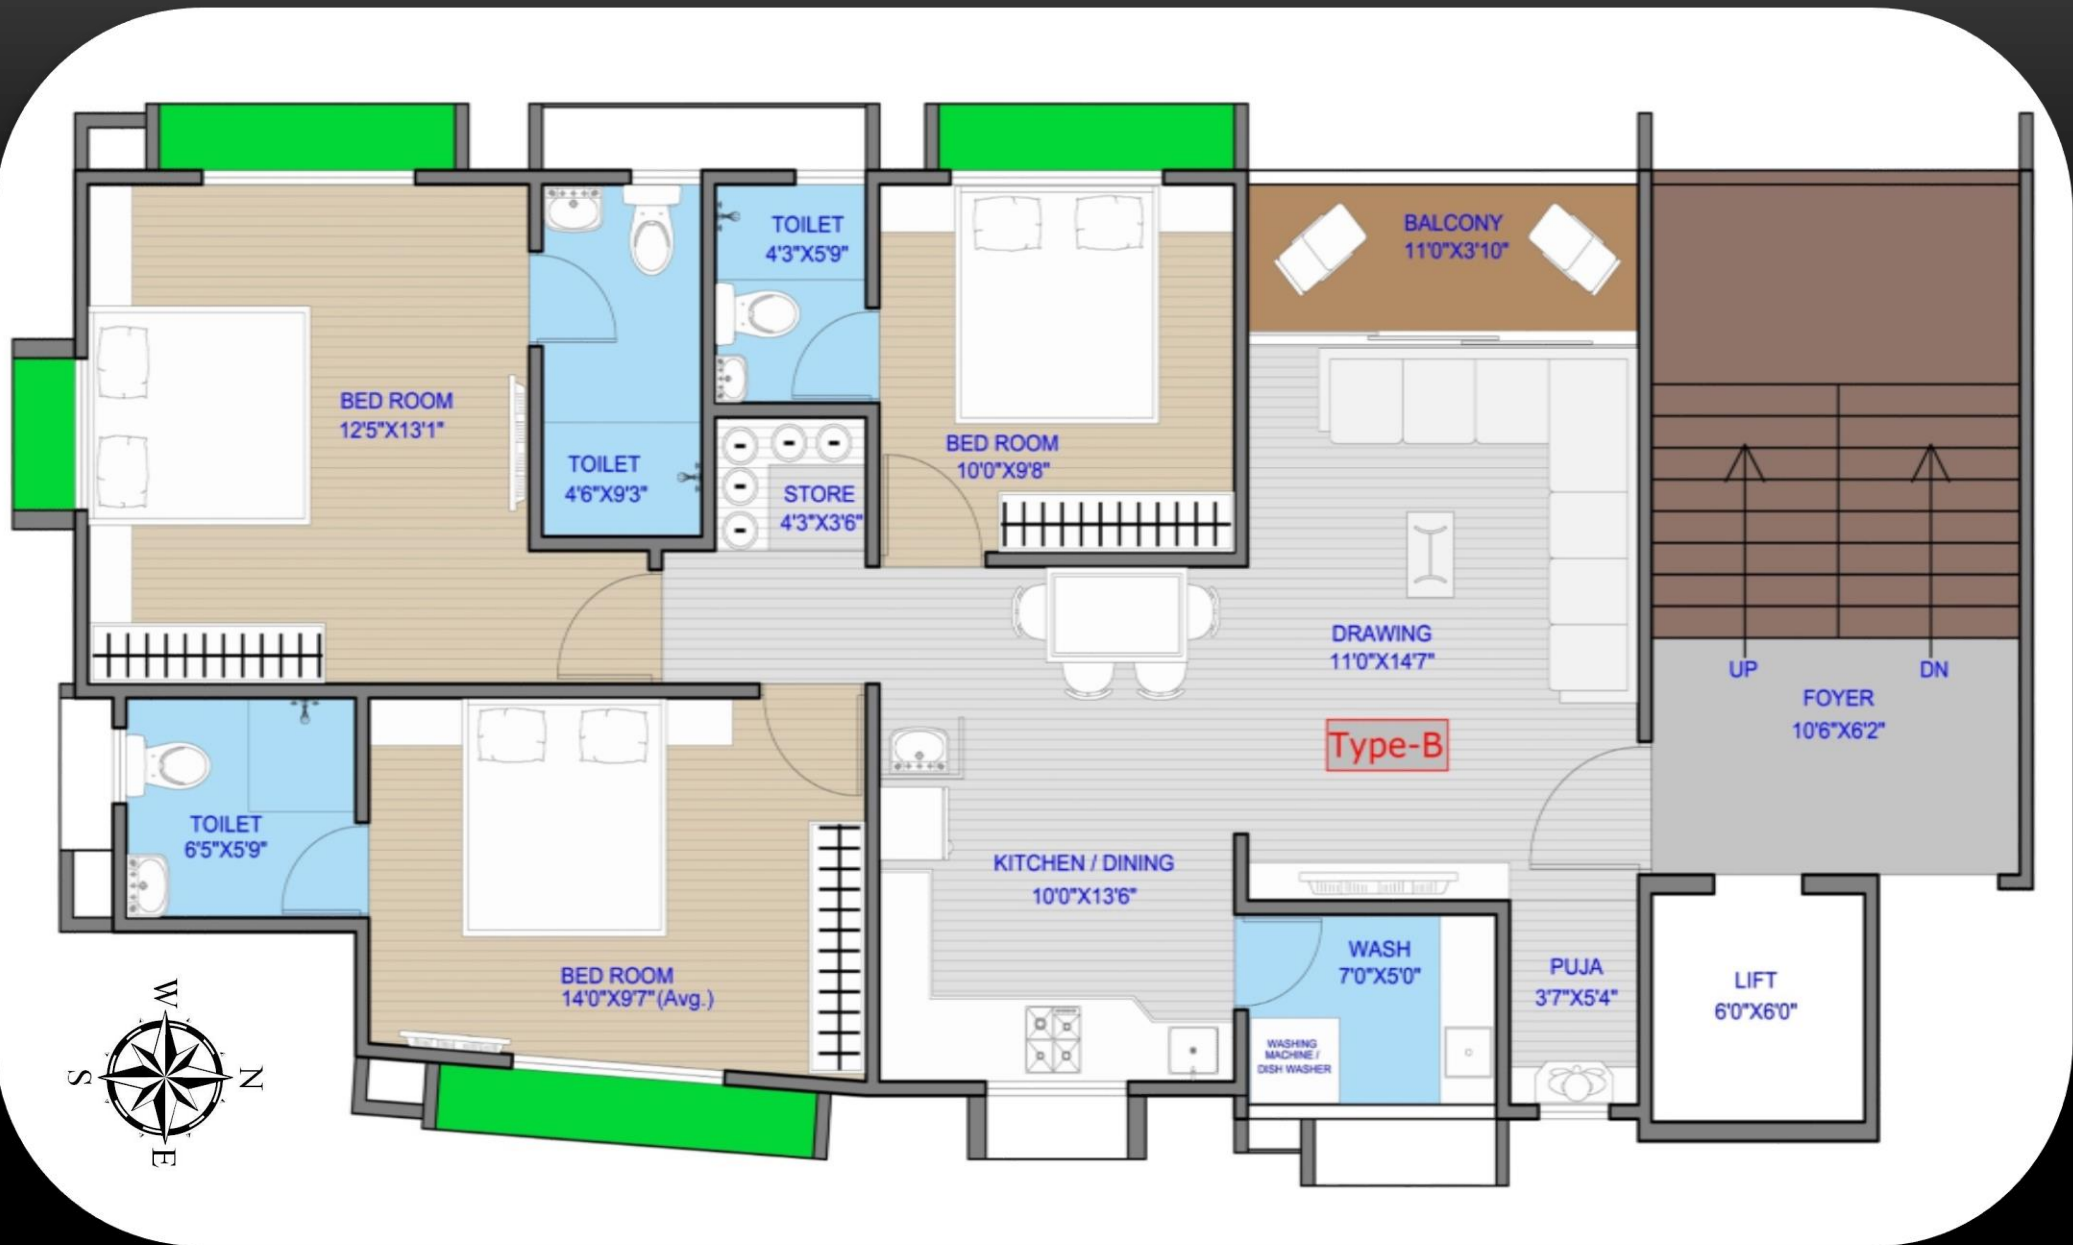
TOILET
4'3"X5'9"

BALCONY
11'0"X3'10"

BED ROOM
12'5"X13'1"

TOILET
4'6"X9'3"

STORE
4'3"X3'6"

BED ROOM
10'0"X9'8"

DRAWING
11'0"X14'7"

UP

DN

FOYER
10'6"X6'2"

Type-B

TOILET
6'5"X5'9"

KITCHEN / DINING
10'0"X13'6"

WASH
7'0"X5'0"

PUJA
3'7"X5'4"

LIFT
6'0"X6'0"

BED ROOM
14'0"X9'7"(Avg.)

WASHING MACHINE / DISH WASHER

W
S
N
E